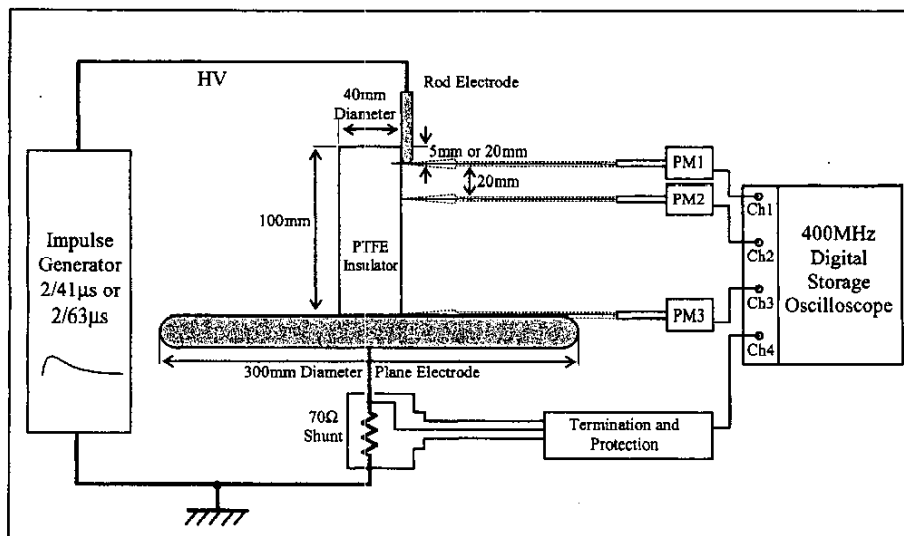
HV

Rod Electrode

40mm Diameter

5mm or 20mm

20mm

100mm

PTFE Insulator

PM1

PM2

PM3

Ch1

Ch2

Ch3

Ch4

400MHz Digital Storage Oscilloscope

Impulse Generator 2/41μs or 2/63μs

300mm Diameter Plane Electrode

70Ω Shunt

Termination and Protection